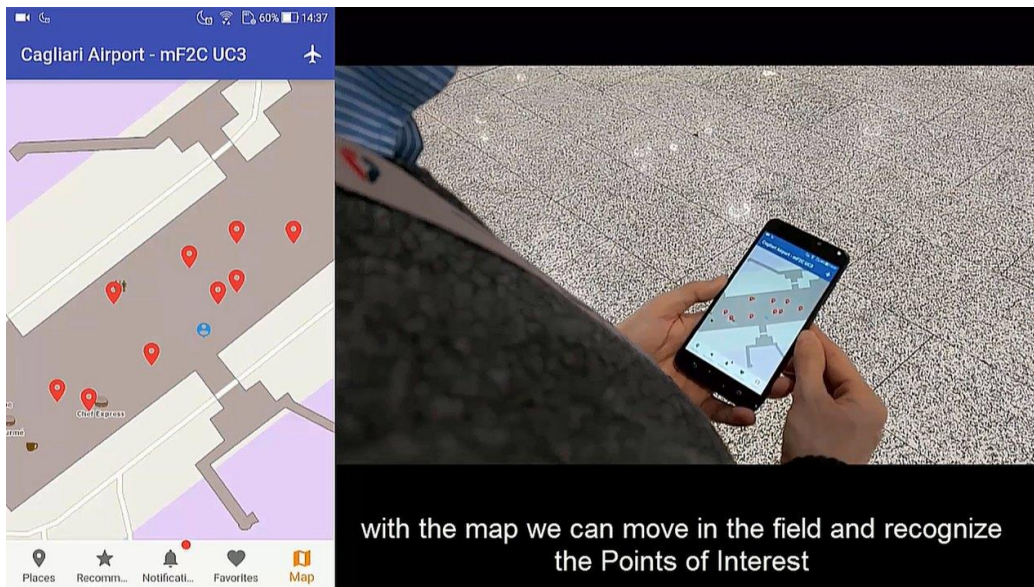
60% 14:37

Cagliari Airport - mF2C UC3

Chef Express

rme

Places Recomm... Notificati... Favorites Map

Cagliari Airport - mF2C UC3

with the map we can move in the field and recognize the Points of Interest